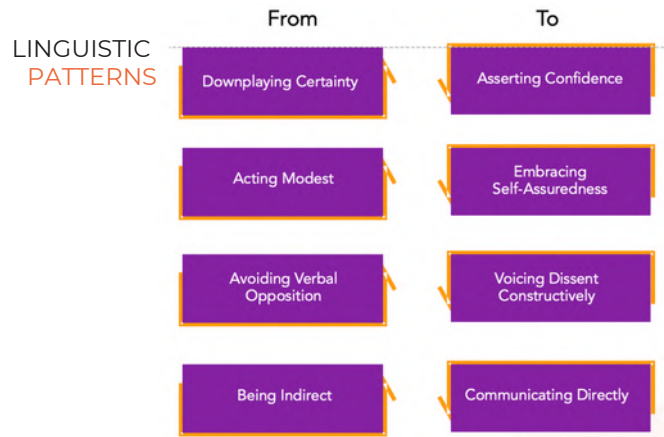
LINGUISTIC PATTERNS

| From | To |
|---|---|
| Downplaying Certainty | Asserting Confidence |
| Acting Modest | Embracing Self-Assuredness |
| Avoiding Verbal Opposition | Voicing Dissent Constructively |
| Being Indirect | Communicating Directly |